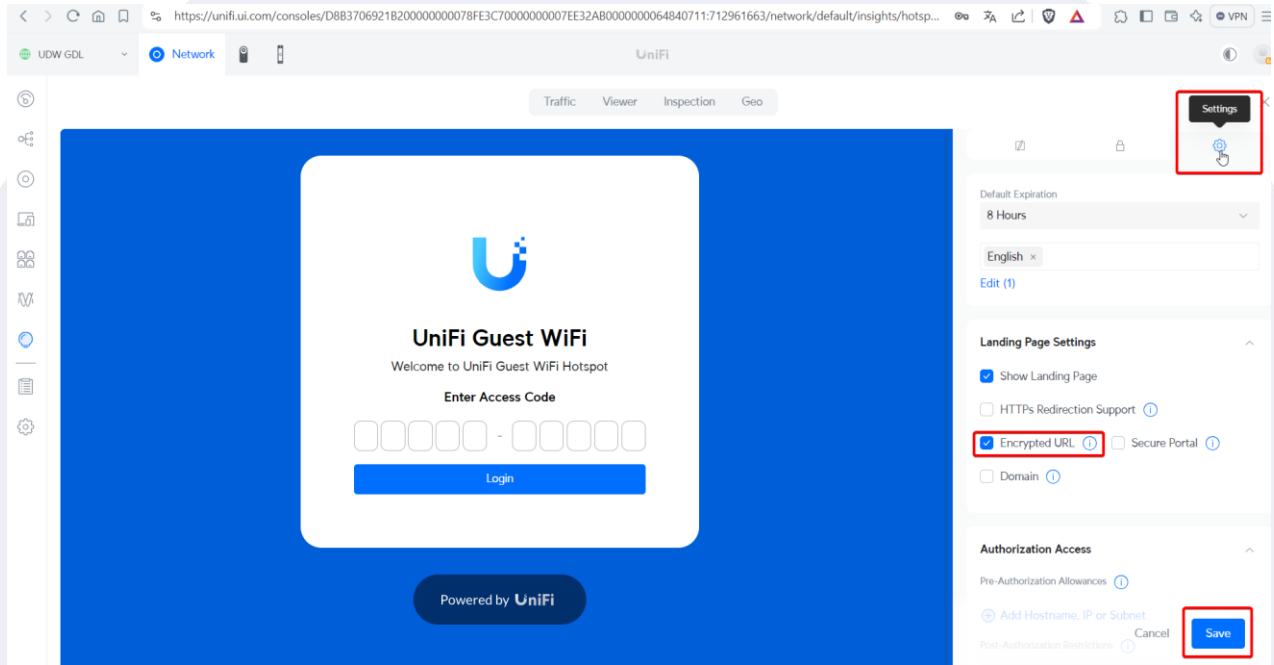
https://unifi.ui.com/consoles/D8B3706921B200000000078FE3C70000000007EE32AB0000000064840711:712961663/network/default/insights/hotsp...

VPN

UDW GDL

Network

UniFi

Traffic Viewer Inspection Geo

Settings

UniFi Guest WiFi

Welcome to UniFi Guest WiFi Hotspot

Enter Access Code

-

Login

Powered by UniFi

Default Expiration

8 Hours

English ×

Edit (1)

Landing Page Settings

Show Landing Page

HTTPs Redirection Support

Encrypted URL

Secure Portal

Domain

Authorization Access

Pre-Authorization Allowances

Add Hostname, IP or Subnet

Post-Authorization Restrictions

Cancel

Save